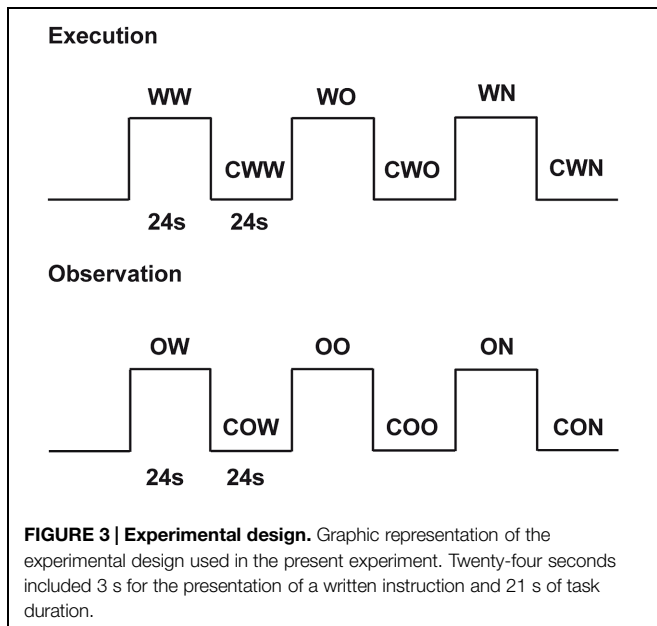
Execution

WW
WO
WN
CWW
CWO
CWN
24s
24s

Observation

OW
OO
ON
COW
COO
CON
24s
24s

FIGURE 3 | Experimental design. Graphic representation of the experimental design used in the present experiment. Twenty-four seconds included 3 s for the presentation of a written instruction and 21 s of task duration.